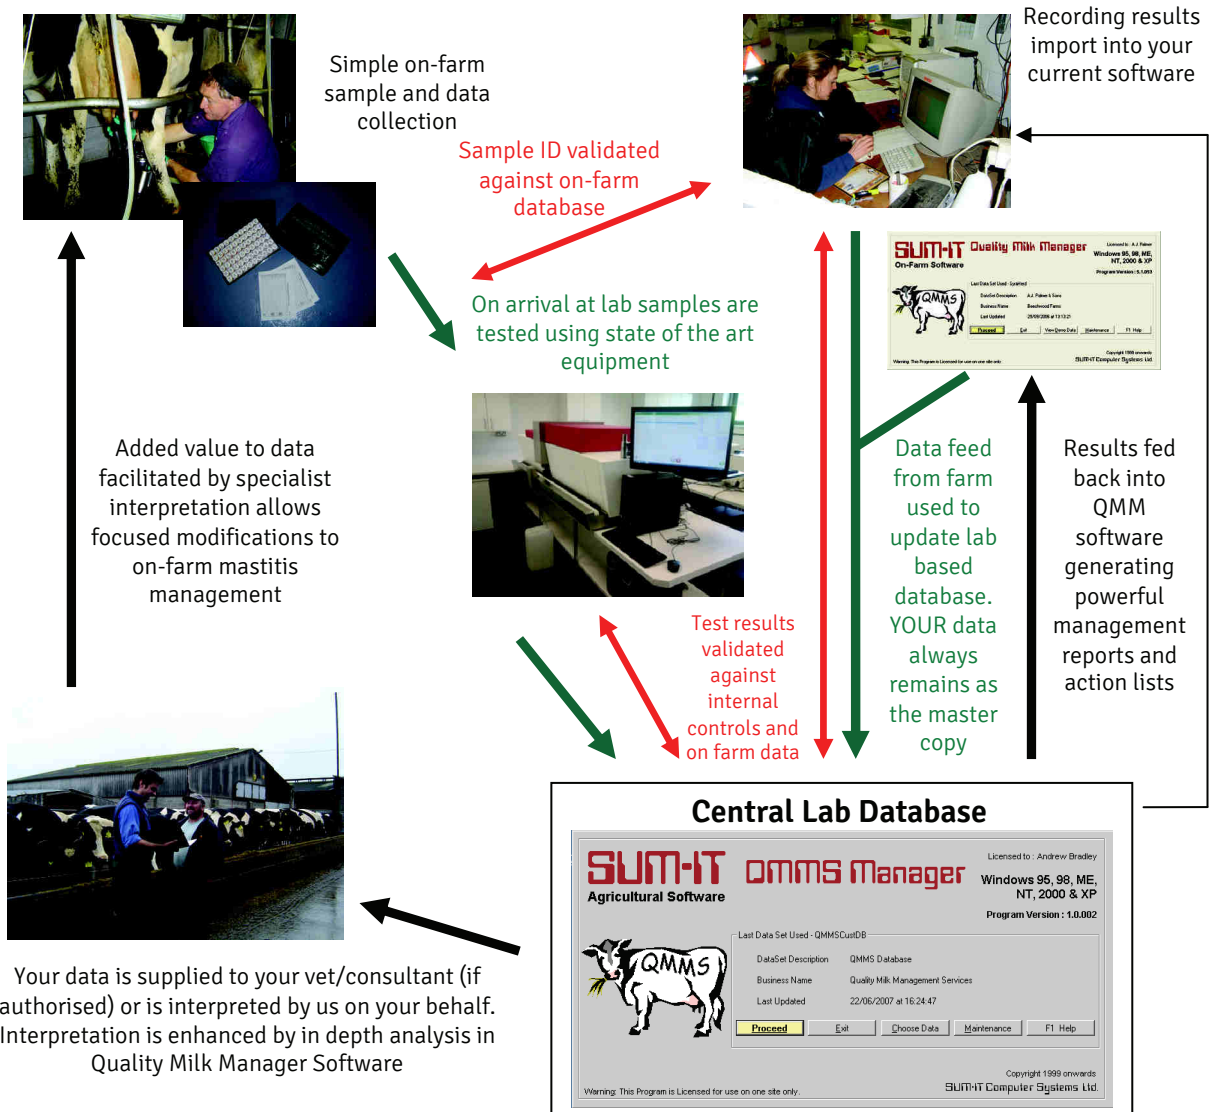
Simple on-farm sample and data collection

Recording results import into your current software

Sample ID validated against on-farm database

SUM-IT Quality Milk Manager
On-Farm Software

On arrival at lab samples are tested using state of the art equipment

Added value to data facilitated by specialist interpretation allows focused modifications to on-farm mastitis management

Data feed from farm used to update lab based database. YOUR data always remains as the master copy

Results fed back into QMM software generating powerful management reports and action lists

Test results validated against internal controls and on farm data

Central Lab Database

SUM-IT QMMS Manager
Agricultural Software
Licensed to : Andrew Bradley
Windows 95, 98, ME, NT, 2000 & XP
Program Version : 1.0.002
Last Data Set Used - QMMSCustDB
DataSet Description QMMS Database
Business Name Quality Milk Management Services
Last Updated 22/06/2007 at 16:24:47
QMMS
Proceed Exit Choose Data Maintenance F1 Help
Copyright 1999 onwards
SUM-IT Computer Systems Ltd.
Warning: This Program is Licensed for use on one site only.

Your data is supplied to your vet/consultant (if authorised) or is interpreted by us on your behalf. Interpretation is enhanced by in depth analysis in Quality Milk Manager Software